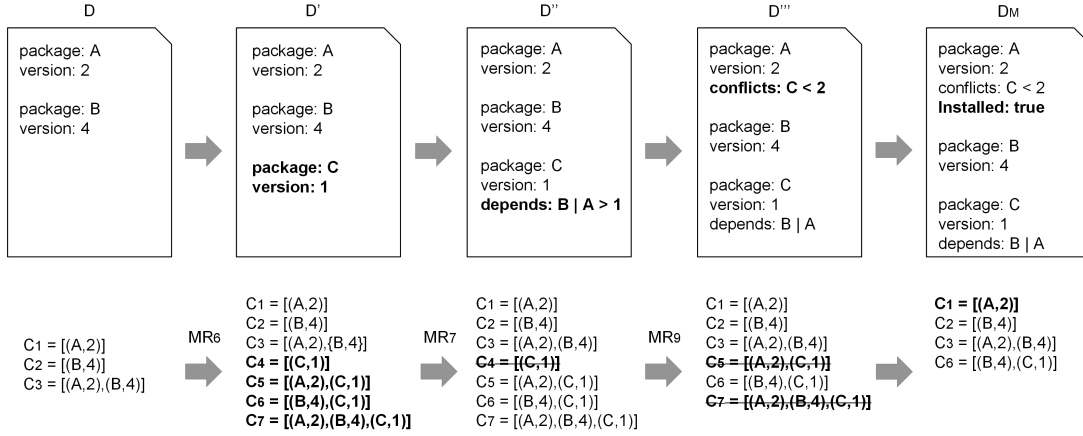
D

package: A
version: 2

package: B
version: 4

D'

package: A
version: 2

package: B
version: 4

**package: C**
**version: 1**

D''

package: A
version: 2

package: B
version: 4

package: C
version: 1
**depends: B | A > 1**

D'''

package: A
version: 2
**conflicts: C < 2**

package: B
version: 4

package: C
version: 1
depends: B | A

$D_M$

package: A
version: 2
conflicts: C < 2
**Installed: true**

package: B
version: 4

package: C
version: 1
depends: B | A

$C_1$ = [(A,2)]
$C_2$ = [(B,4)]
$C_3$ = [(A,2),(B,4)]

$MR_6$

$C_1$ = [(A,2)]
$C_2$ = [(B,4)]
$C_3$ = [(A,2),{B,4}]
**$C_4$ = [(C,1)]**
**$C_5$ = [(A,2),(C,1)]**
**$C_6$ = [(B,4),(C,1)]**
**$C_7$ = [(A,2),(B,4),(C,1)]**

$MR_7$

$C_1$ = [(A,2)]
$C_2$ = [(B,4)]
$C_3$ = [(A,2),(B,4)]
~~$C_4$ = [(C,1)]~~
$C_5$ = [(A,2),(C,1)]
$C_6$ = [(B,4),(C,1)]
$C_7$ = [(A,2),(B,4),(C,1)]

$MR_9$

$C_1$ = [(A,2)]
$C_2$ = [(B,4)]
$C_3$ = [(A,2),(B,4)]
~~$C_5$ = [(A,2),(C,1)]~~
$C_6$ = [(B,4),(C,1)]
~~$C_7$ = [(A,2),(B,4),(C,1)]~~

**$C_1$ = [(A,2)]**
$C_2$ = [(B,4)]
$C_3$ = [(A,2),(B,4)]
$C_6$ = [(B,4),(C,1)]